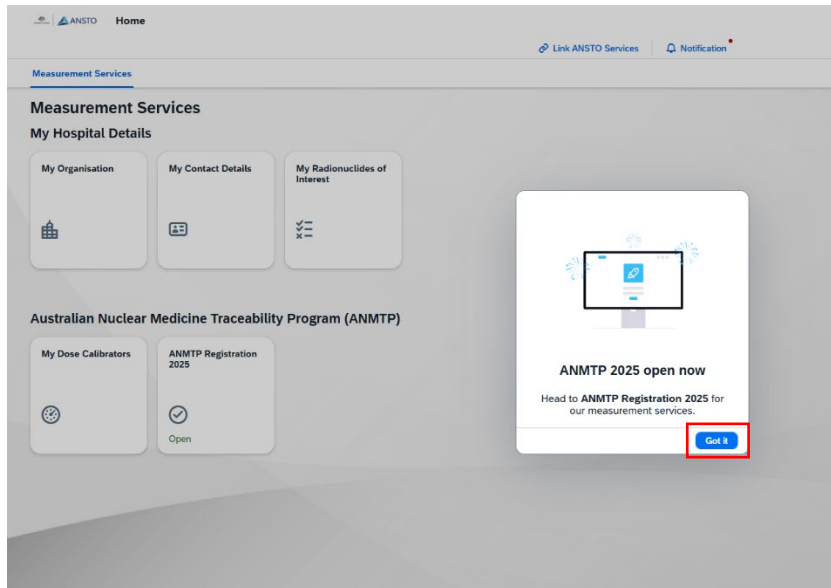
ANSTO Home

Link ANSTO Services
Notification

Measurement Services

Measurement Services
My Hospital Details

My Organisation

My Contact Details

My Radionuclides of Interest

Australian Nuclear Medicine Traceability Program (ANMTP)

My Dose Calibrators

ANMTP Registration 2025

Open

ANMTP 2025 open now

Head to **ANMTP Registration 2025** for our measurement services.

Got it